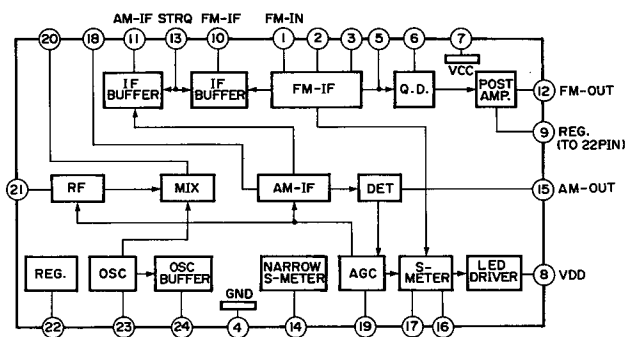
AM-IF STRQ FM-IF FM-IN

20 18 11 13 10 1 2 3 5 6 7

VCC

IF BUFFER

IF BUFFER

FM-IF

Q.D.

POST AMP.

12 FM-OUT

9 REG. (TO 22PIN)

21

RF

MIX

AM-IF

DET

15 AM-OUT

REG.

OSC

OSC BUFFER

NARROW S-METER

AGC

S-METER

LED DRIVER

8 VDD

GND

22 23 24 4 14 19 17 16